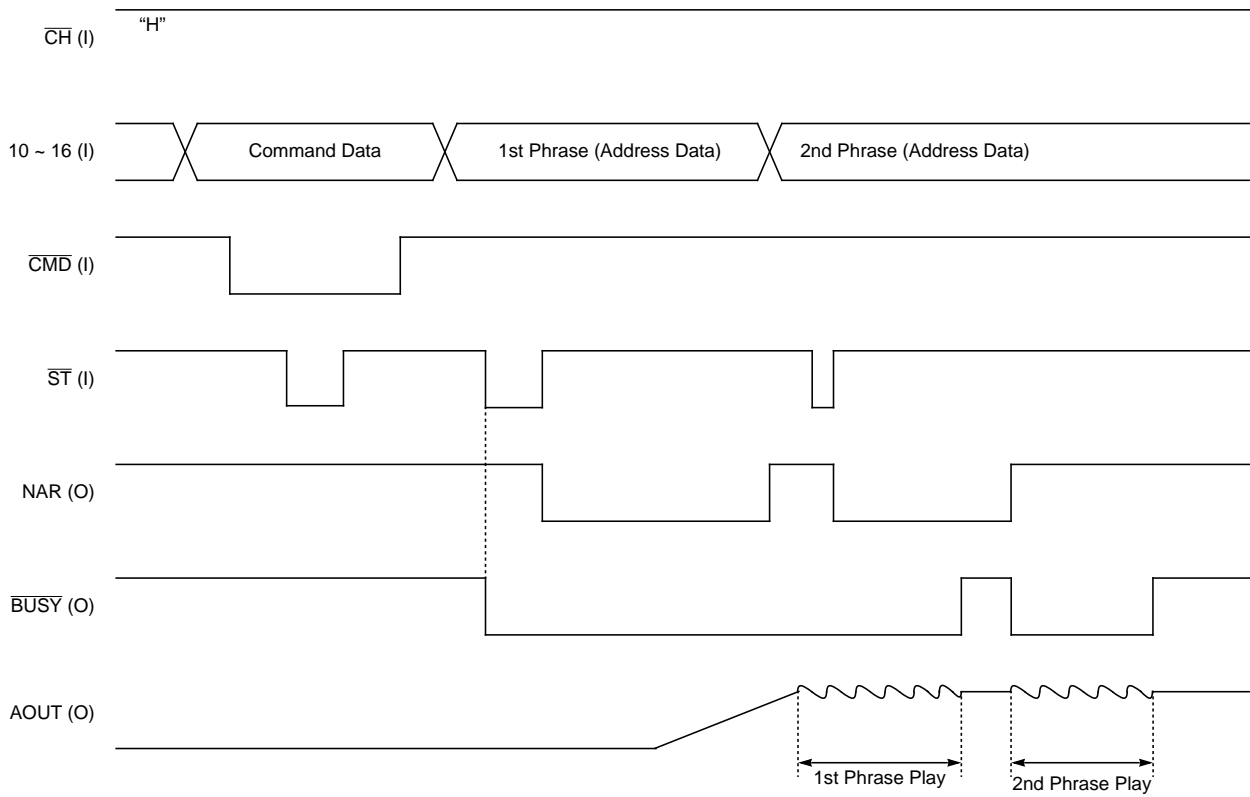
$\overline{CH}$ (I)
“H”

10 ~ 16 (I)
Command Data
1st Phrase (Address Data)
2nd Phrase (Address Data)

$\overline{CMD}$ (I)

$\overline{ST}$ (I)

NAR (O)

$\overline{BUSY}$ (O)

AOUT (O)

1st Phrase Play
2nd Phrase Play